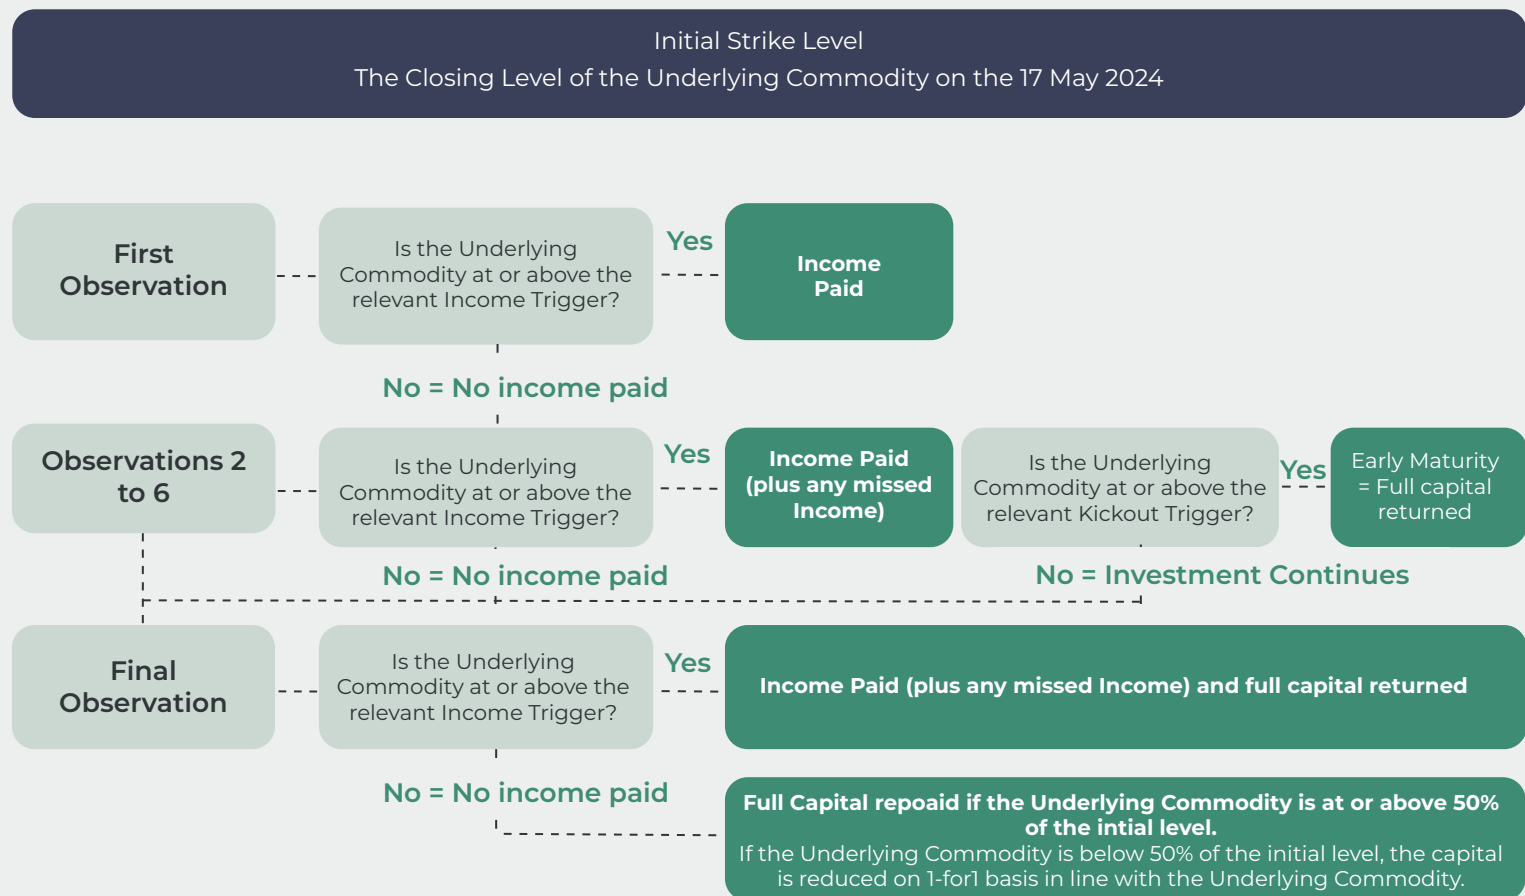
Initial Strike Level
The Closing Level of the Underlying Commodity on the 17 May 2024

First Observation

Is the Underlying Commodity at or above the relevant Income Trigger?

Yes

Income Paid

No = No income paid

Observations 2 to 6

Is the Underlying Commodity at or above the relevant Income Trigger?

Yes

Income Paid (plus any missed Income)

Is the Underlying Commodity at or above the relevant Kickout Trigger?

Yes

Early Maturity = Full capital returned

No = No income paid

No = Investment Continues

Final Observation

Is the Underlying Commodity at or above the relevant Income Trigger?

Yes

Income Paid (plus any missed Income) and full capital returned

No = No income paid

Full Capital repoaid if the Underlying Commodity is at or above 50% of the intial level.
If the Underlying Commodity is below 50% of the initial level, the capital is reduced on 1-for1 basis in line with the Underlying Commodity.